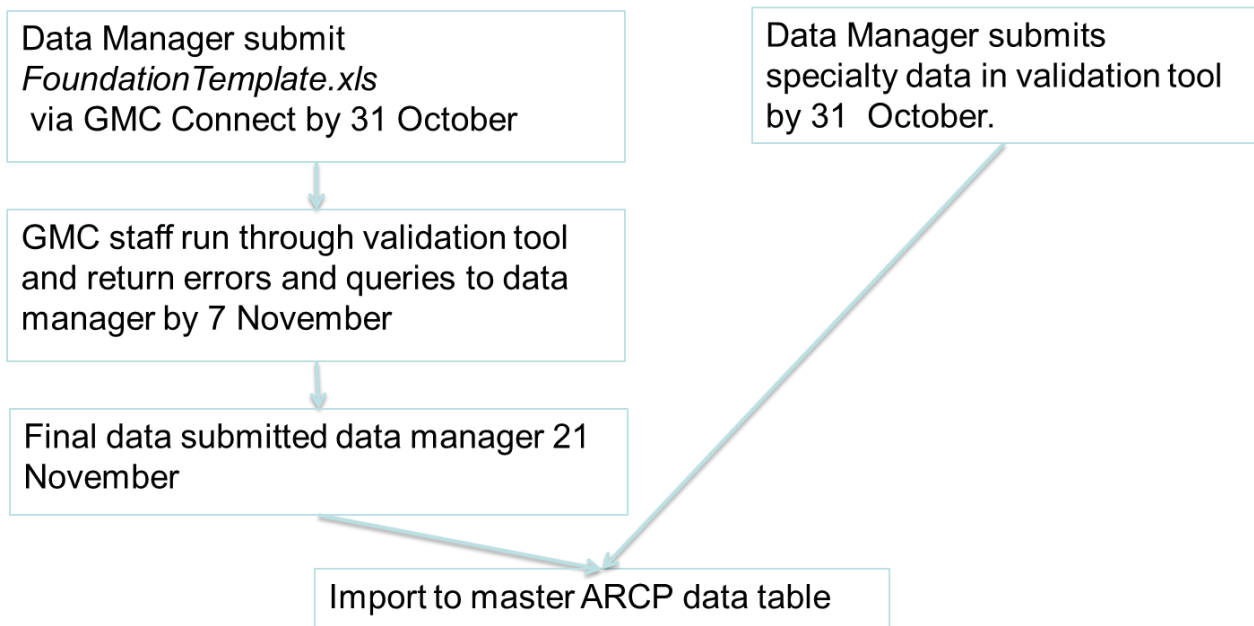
Data Manager submit *FoundationTemplate.xls* via GMC Connect by 31 October

GMC staff run through validation tool and return errors and queries to data manager by 7 November

Final data submitted data manager 21 November

Data Manager submits specialty data in validation tool by 31 October.

Import to master ARCP data table